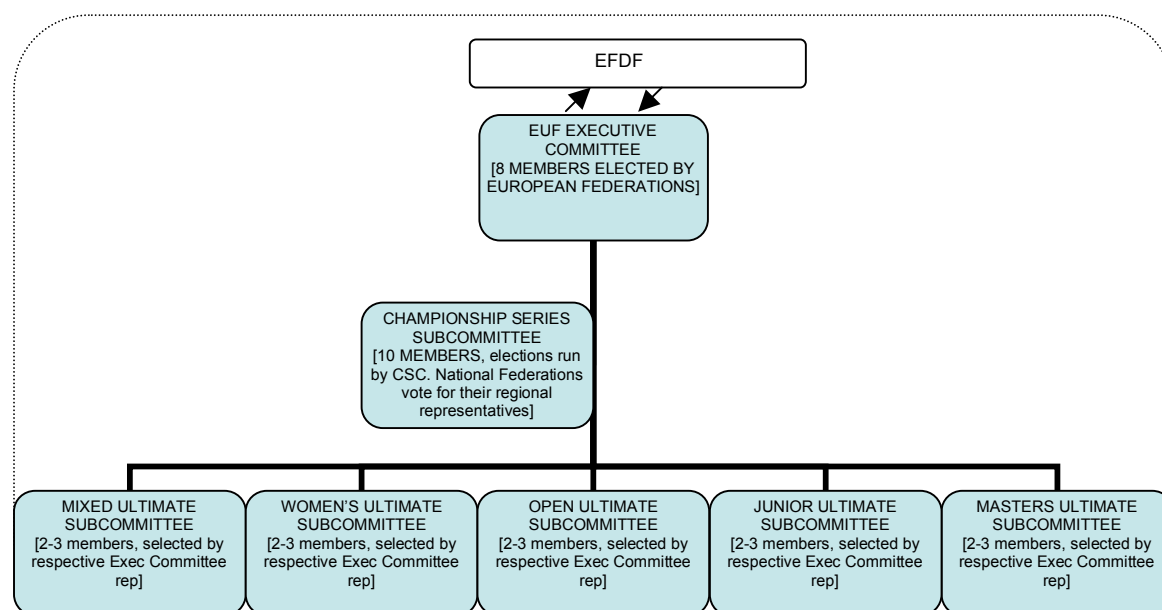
EFDF

EUF EXECUTIVE COMMITTEE [8 MEMBERS ELECTED BY EUROPEAN FEDERATIONS]

CHAMPIONSHIP SERIES SUBCOMMITTEE [10 MEMBERS, elections run by CSC. National Federations vote for their regional representatives]

MIXED ULTIMATE SUBCOMMITTEE [2-3 members, selected by respective Exec Committee rep]

WOMEN'S ULTIMATE SUBCOMMITTEE [2-3 members, selected by respective Exec Committee rep]

OPEN ULTIMATE SUBCOMMITTEE [2-3 members, selected by respective Exec Committee rep]

JUNIOR ULTIMATE SUBCOMMITTEE [2-3 members, selected by respective Exec Committee rep]

MASTERS ULTIMATE SUBCOMMITTEE [2-3 members, selected by respective Exec Committee rep]